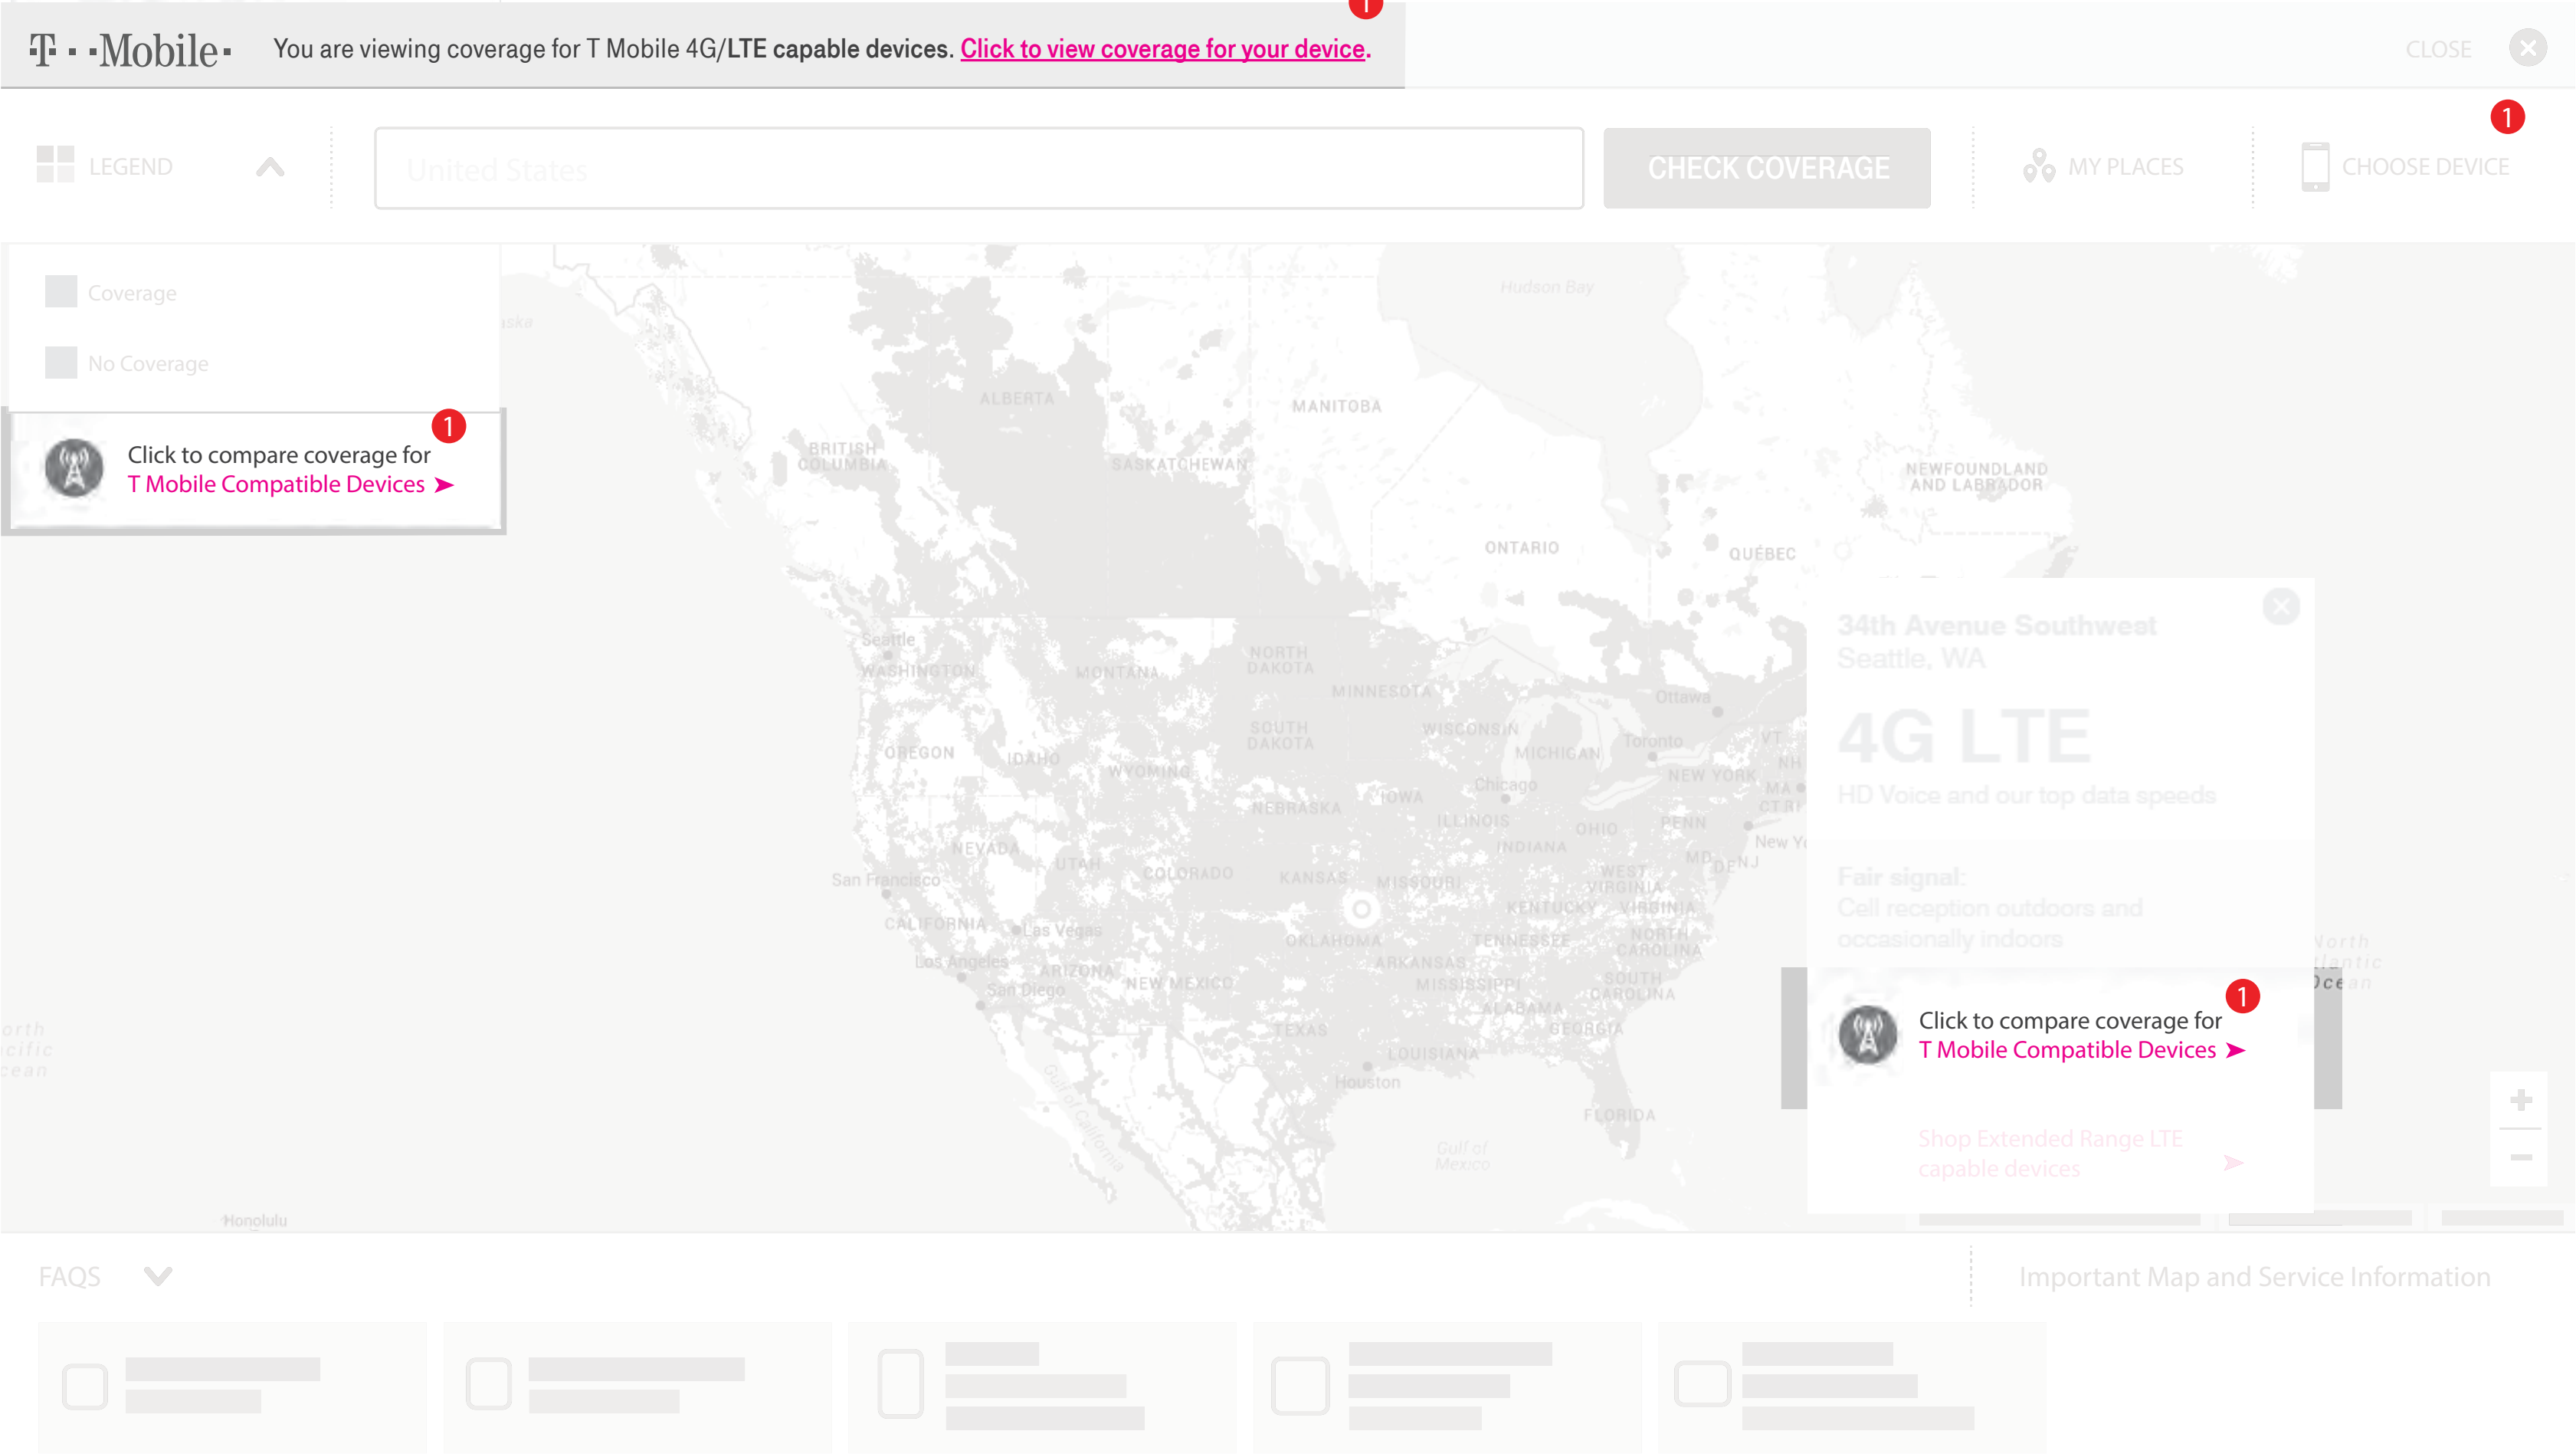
T · · Mobile · You are viewing coverage for T Mobile 4G/LTE capable devices. Click to view coverage for your device.

CLOSE

1

LEGEND

United States

CHECK COVERAGE

MY PLACES

CHOOSE DEVICE

Coverage

No Coverage

1

Click to compare coverage for T Mobile Compatible Devices ➤

Hudson Bay

ALBERTA

MANITOBA

BRITISH COLUMBIA

SASKATCHEWAN

NEWFOUNDLAND AND LABRADOR

ONTARIO

QUÉBEC

Seattle

WASHINGTON

MONTANA

NORTH DAKOTA

MINNESOTA

Ottawa

OREGON

IDAHO

SOUTH DAKOTA

WISCONSIN

MICHIGAN

Toronto

WYOMING

NEW YORK

Chicago

NEBRASKA

IOWA

ILLINOIS

OHIO

PENN

NEVADA

UTAH

INDIANA

San Francisco

COLORADO

KANSAS

MISSOURI

WEST VIRGINIA

KENTUCKY

VIRGINIA

CALIFORNIA

Las Vegas

OKLAHOMA

TENNESSEE

NORTH CAROLINA

Los Angeles

ARIZONA

ARKANSAS

San Diego

NEW MEXICO

MISSISSIPPI

SOUTH CAROLINA

ALABAMA

GEORGIA

TEXAS

LOUISIANA

Houston

FLORIDA

Gulf of Mexico

Honolulu

34th Avenue Southwest
Seattle, WA

4G LTE

HD Voice and our top data speeds

Fair signal:
Cell reception outdoors and occasionally indoors

1

Click to compare coverage for T Mobile Compatible Devices ➤

Shop Extended Range LTE capable devices ➤

FAQS

Important Map and Service Information